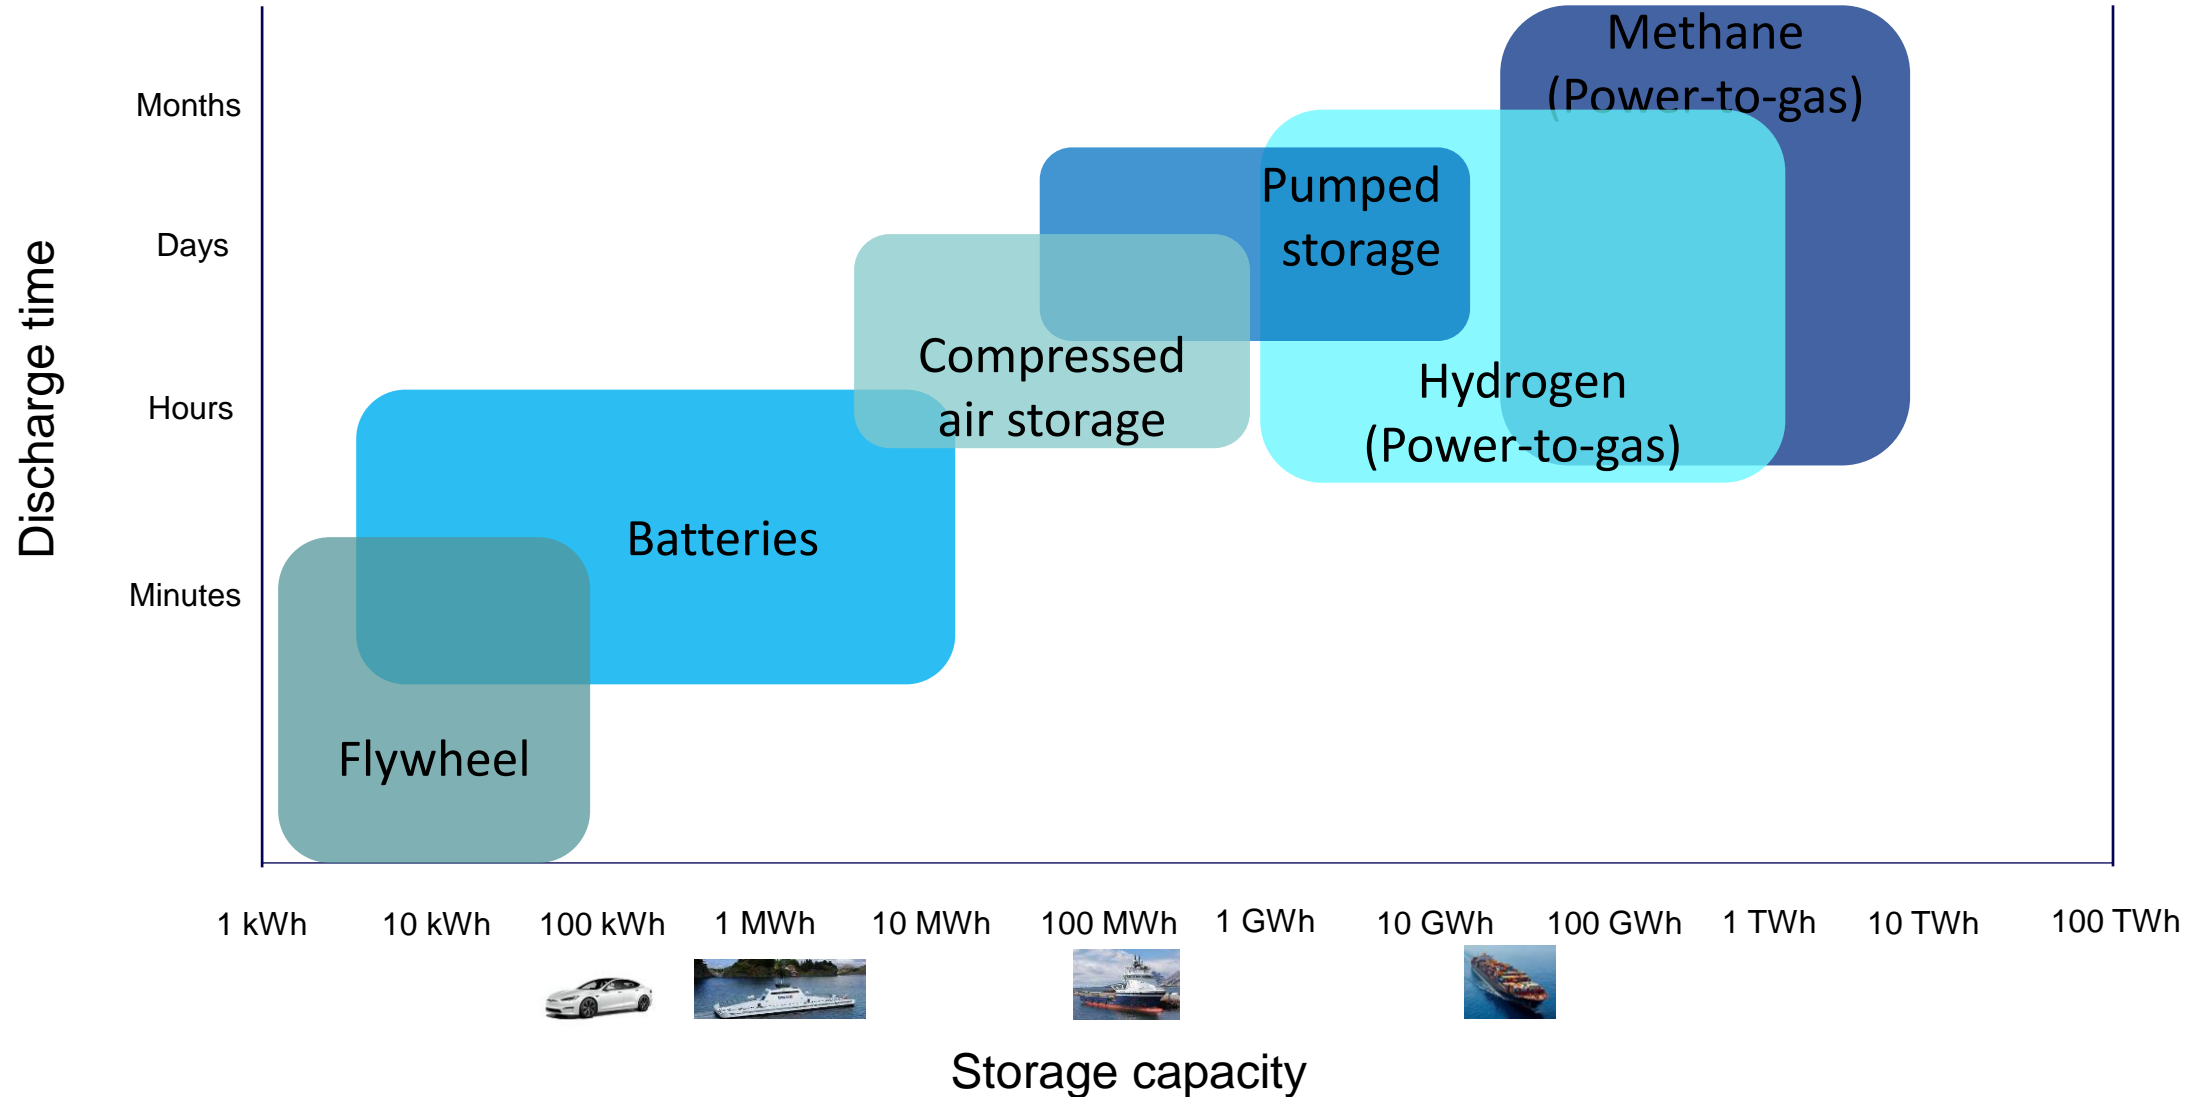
Discharge time

Months

Days

Hours

Minutes

Methane (Power-to-gas)

Pumped storage

Compressed air storage

Hydrogen (Power-to-gas)

Batteries

Flywheel

1 kWh
10 kWh
100 kWh
1 MWh
10 MWh
100 MWh
1 GWh
10 GWh
100 GWh
1 TWh
10 TWh
100 TWh

Storage capacity